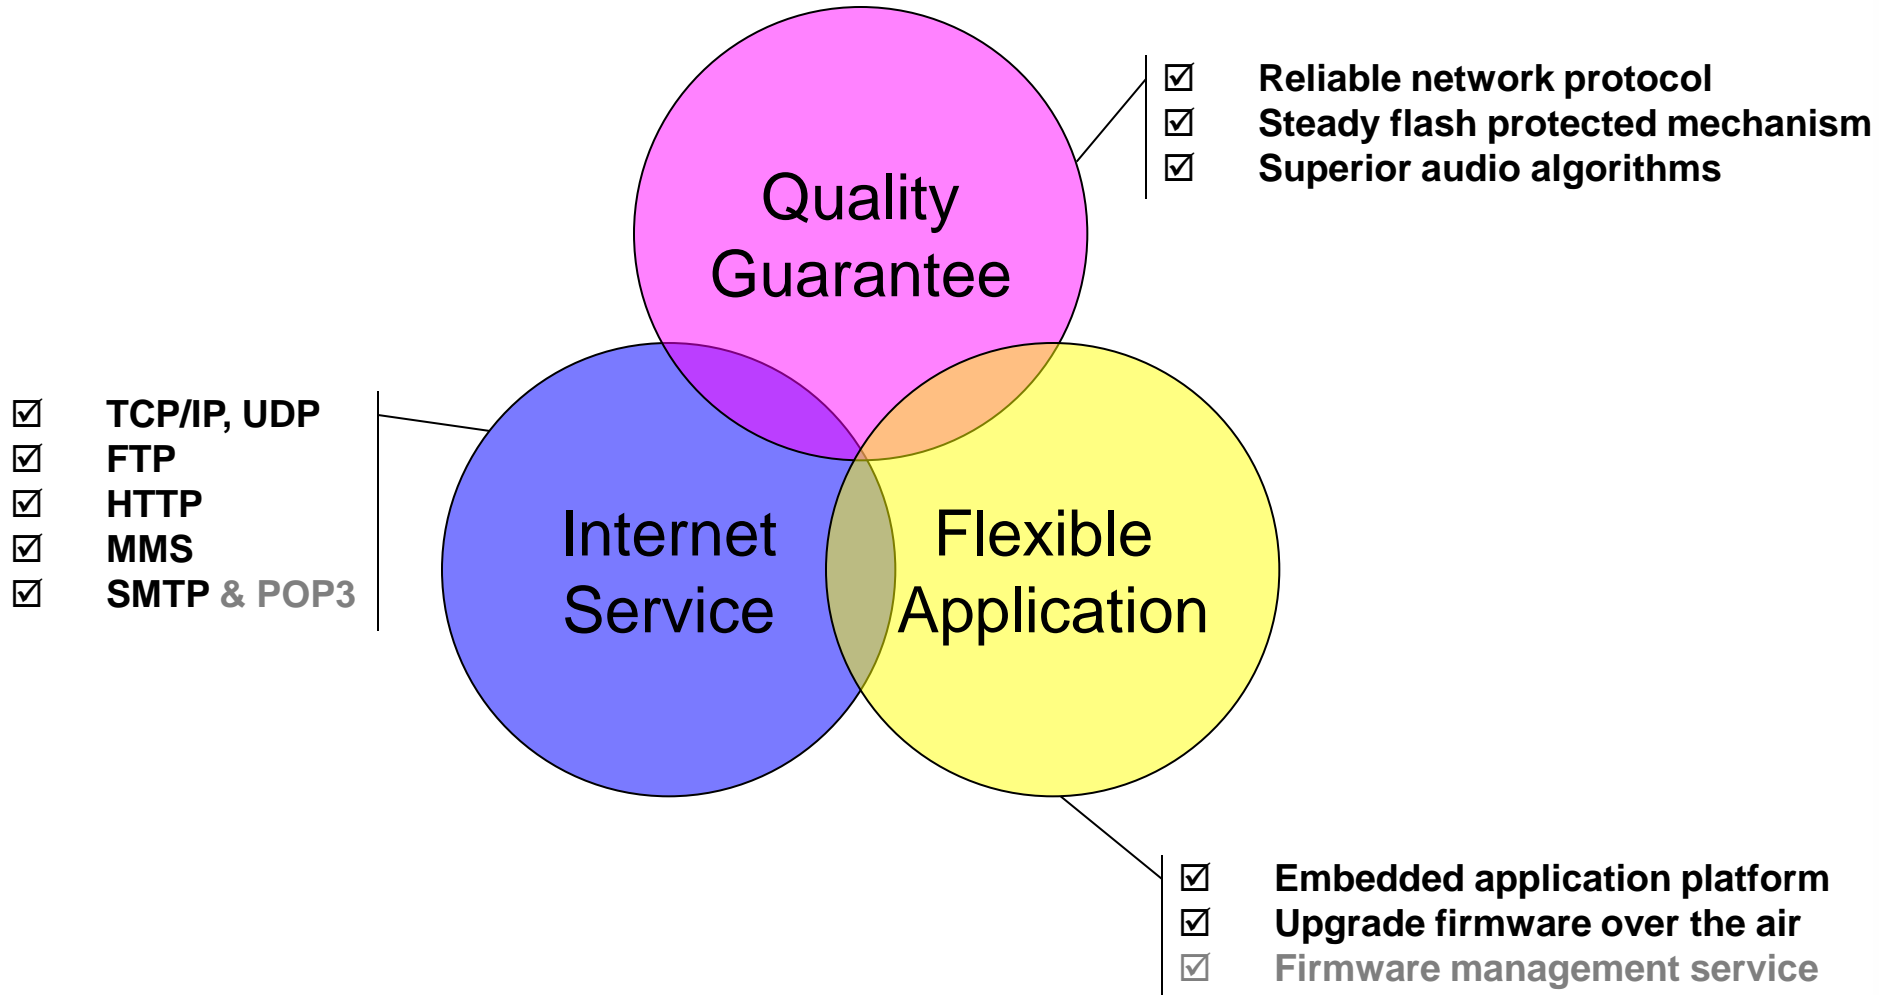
Quality Guarantee

☑ Reliable network protocol
☑ Steady flash protected mechanism
☑ Superior audio algorithms

☑ TCP/IP, UDP
☑ FTP
☑ HTTP
☑ MMS
☑ SMTP & POP3

Internet Service

Flexible Application

☑ Embedded application platform
☑ Upgrade firmware over the air
☑ Firmware management service